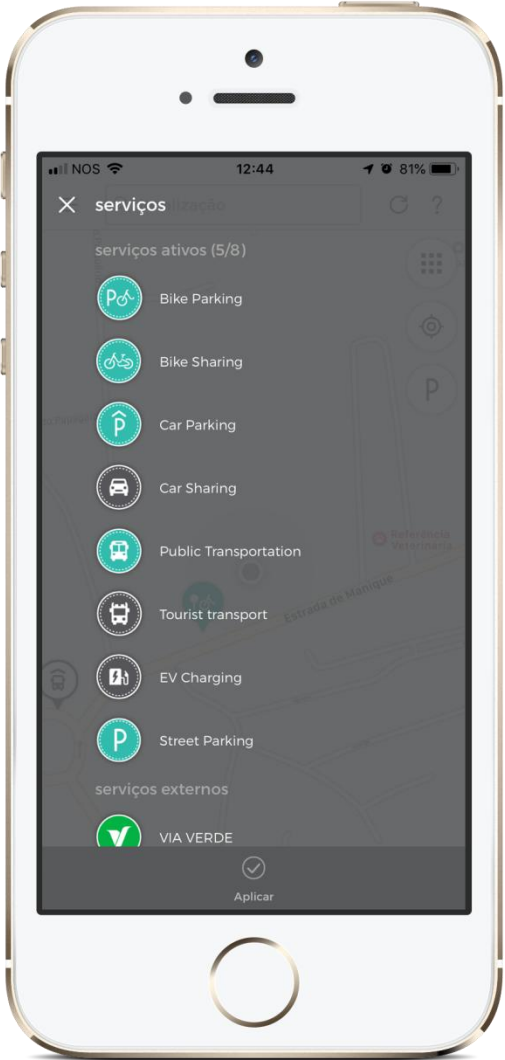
NOS 12:44 81%

serviços

serviços ativos (5/8)

Bike Parking

Bike Sharing

Car Parking

Car Sharing

Public Transportation

Tourist transport

EV Charging

Street Parking

serviços externos

VIA VERDE

Aplicar